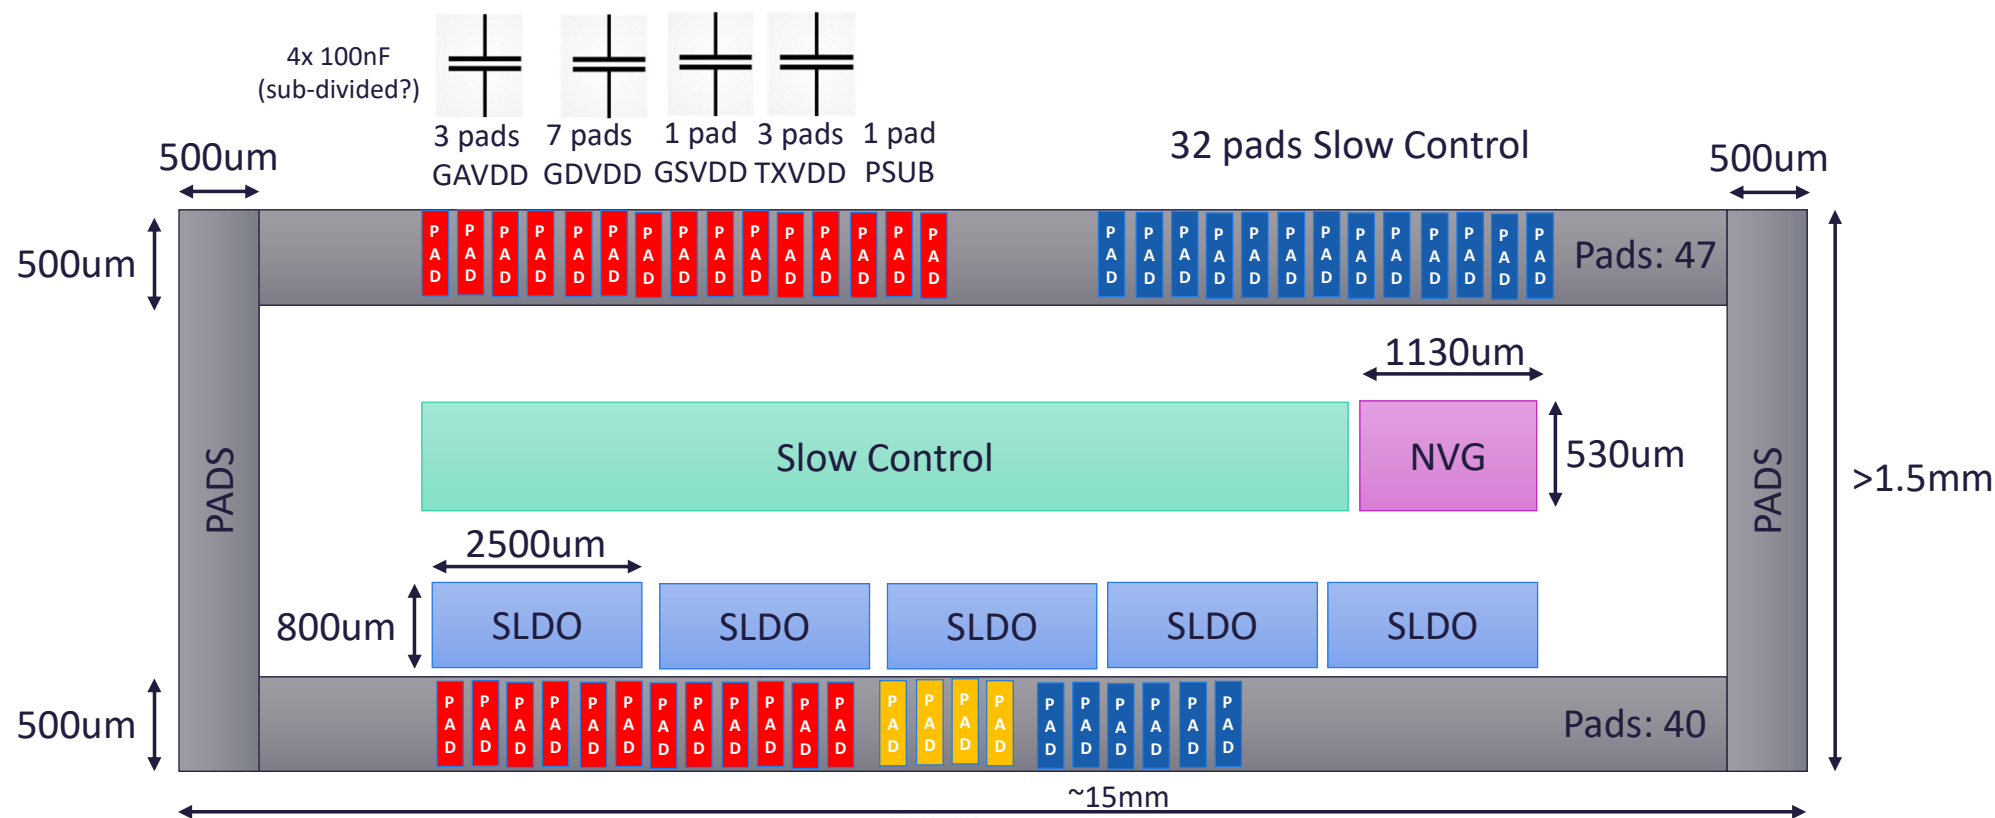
4x 100nF
(sub-divided?)

3 pads GAVDD
7 pads GDVDD
1 pad GSVDD
3 pads TXVDD
1 pad PSUB

32 pads Slow Control

500um

500um

500um

PAD PAD PAD PAD PAD PAD PAD PAD PAD PAD PAD PAD PAD PAD PAD

PAD PAD PAD PAD PAD PAD PAD PAD PAD PAD PAD PAD PAD

Pads: 47

PADS

1130um

Slow Control

NVG

530um

PADS

>1.5mm

2500um

800um

SLDO

SLDO

SLDO

SLDO

SLDO

500um

PAD PAD PAD PAD PAD PAD PAD PAD PAD PAD PAD PAD

PAD PAD PAD PAD

PAD PAD PAD PAD PAD PAD

Pads: 40

~15mm